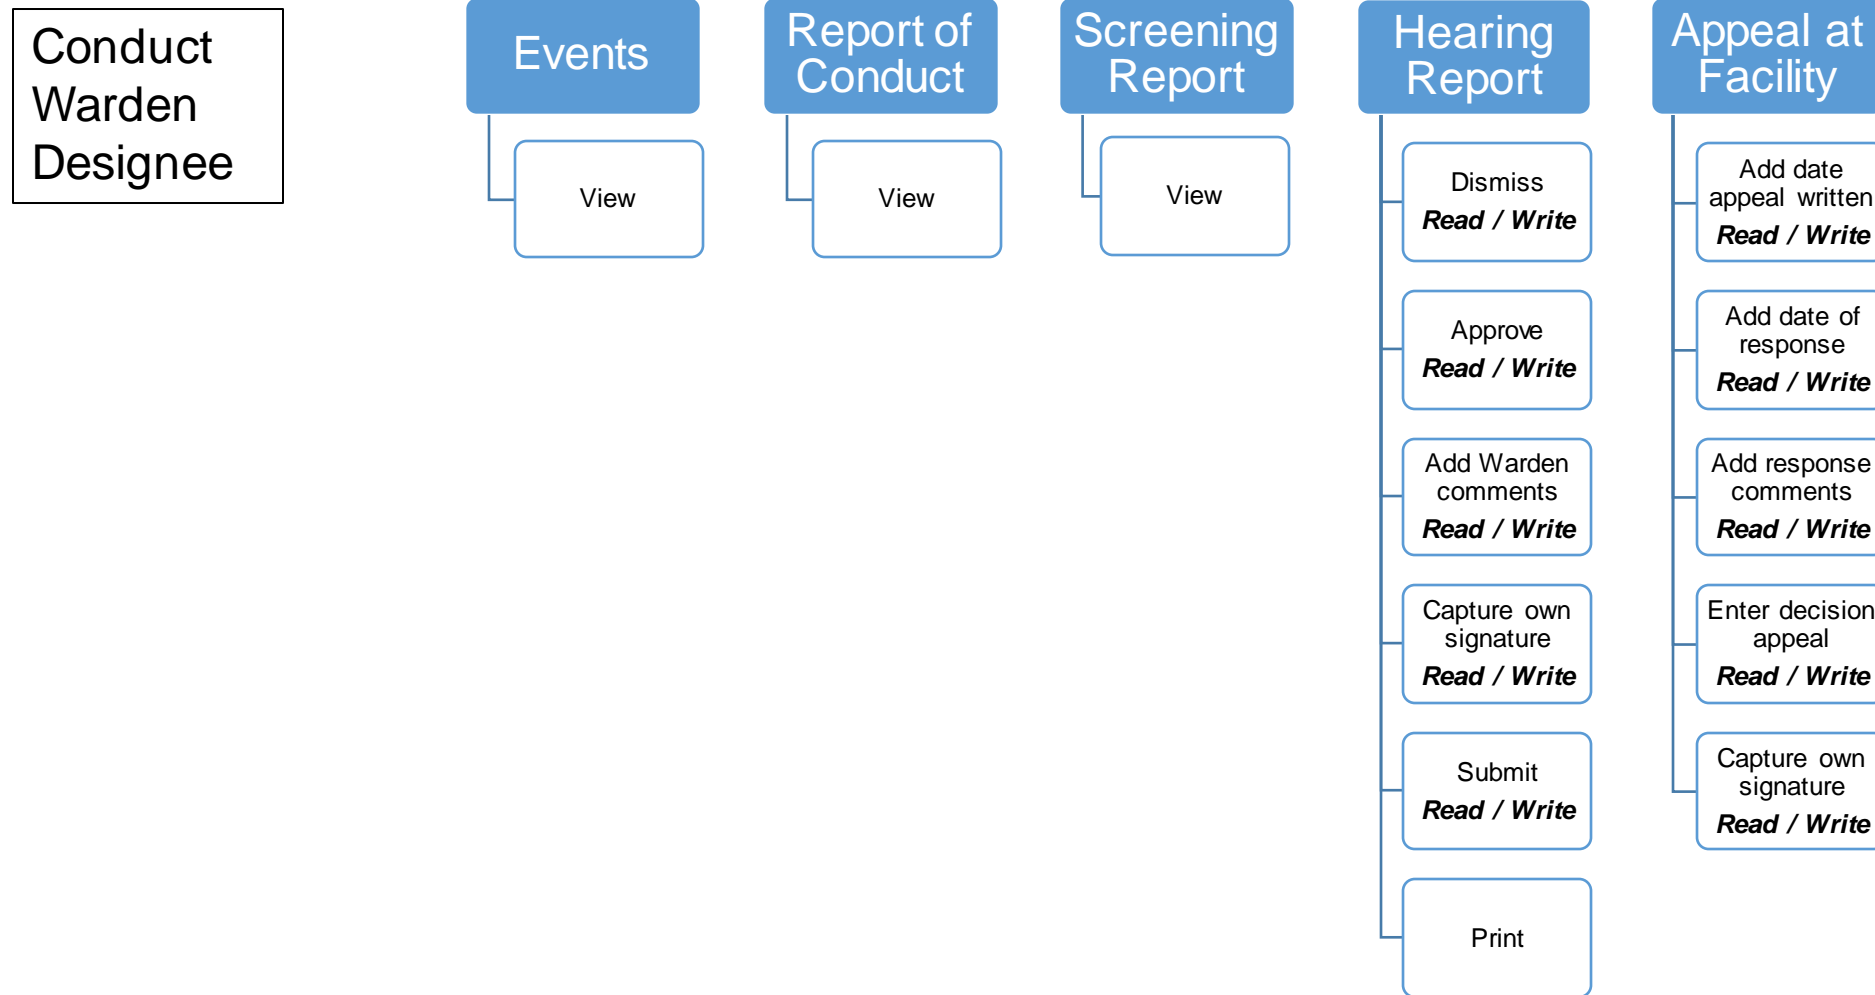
Conduct Warden Designee

Events

View

Report of Conduct

View

Screening Report

View

Hearing Report

Dismiss
Read / Write

Approve
Read / Write

Add Warden comments
Read / Write

Capture own signature
Read / Write

Submit
Read / Write

Print

Appeal at Facility

Add date appeal written
Read / Write

Add date of response
Read / Write

Add response comments
Read / Write

Enter decision appeal
Read / Write

Capture own signature
Read / Write